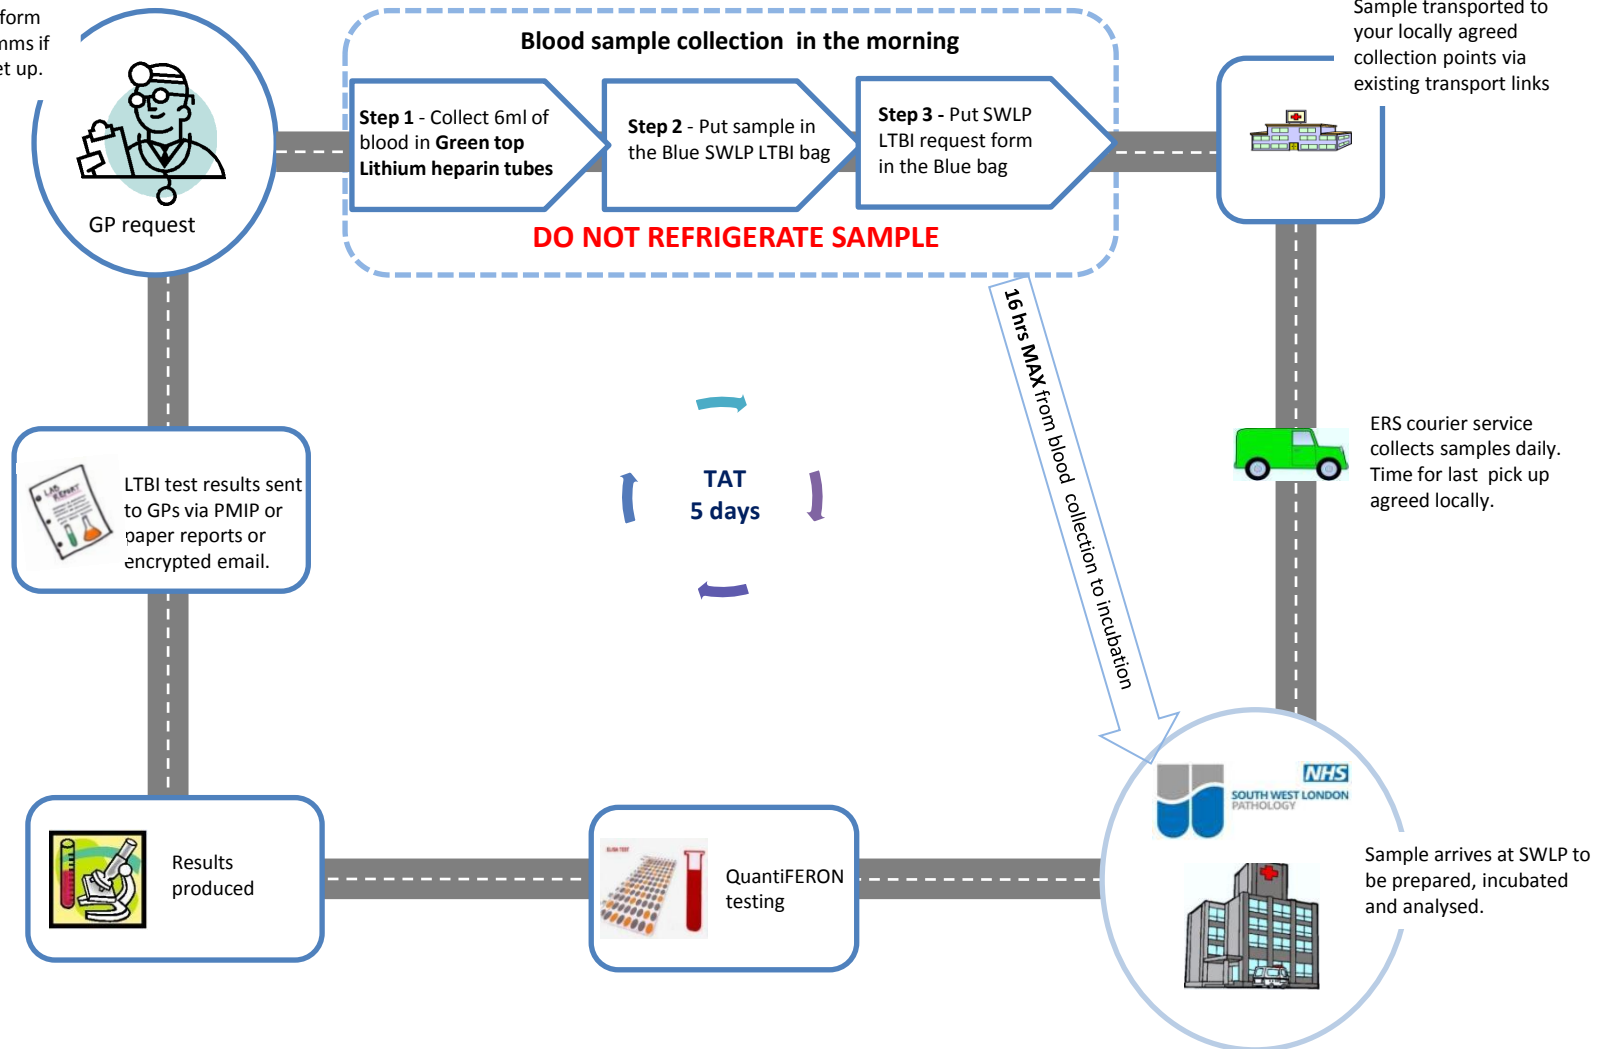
form
nms if
t up.

GP request

Blood sample collection in the morning

**Step 1** - Collect 6ml of blood in **Green top Lithium heparin tubes**

**Step 2** - Put sample in the Blue SWLP LTBI bag

**Step 3** - Put SWLP LTBI request form in the Blue bag

DO NOT REFRIGERATE SAMPLE

Sample transported to your locally agreed collection points via existing transport links

16 hrs MAX from blood collection to incubation

ERS courier service collects samples daily. Time for last pick up agreed locally.

TAT
5 days

LAB REPORT

LTBI test results sent to GPs via PMIP or paper reports or encrypted email.

NHS
SOUTH WEST LONDON PATHOLOGY

Sample arrives at SWLP to be prepared, incubated and analysed.

Results produced

QuantiFERON testing